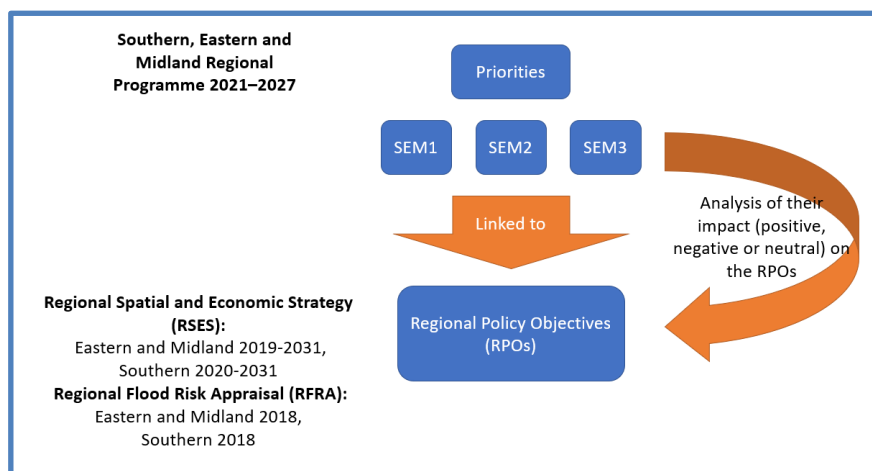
Southern, Eastern and Midland Regional Programme 2021–2027

Priorities

SEM1

SEM2

SEM3

Linked to

Analysis of their impact (positive, negative or neutral) on the RPOs

Regional Policy Objectives (RPOs)

Regional Spatial and Economic Strategy (RSES):
Eastern and Midland 2019-2031, Southern 2020-2031
Regional Flood Risk Appraisal (RFRA):
Eastern and Midland 2018, Southern 2018